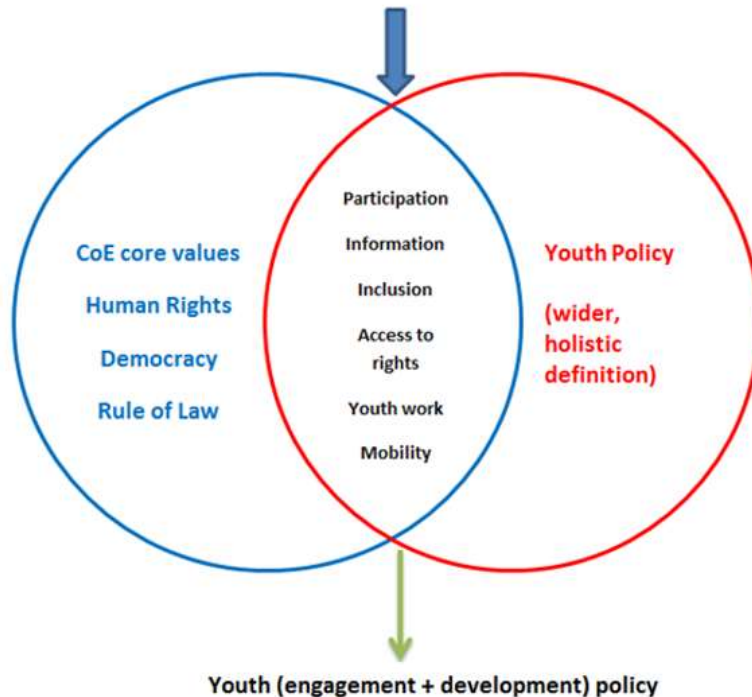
CoE core values

Human Rights

Democracy

Rule of Law

Participation

Information

Inclusion

Access to rights

Youth work

Mobility

Youth Policy

(wider, holistic definition)

Youth (engagement + development) policy